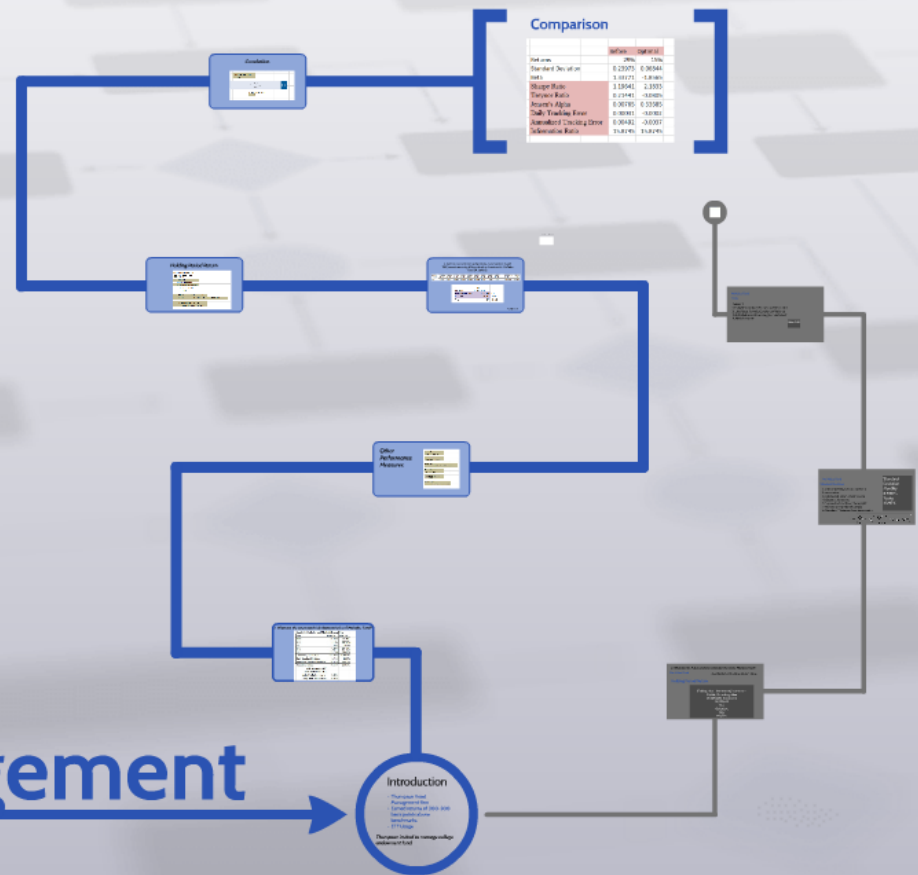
Comparison

| | | |
|---|---|---|
| Returns | 29% | 15% |
| Standard Deviation | 0.23075 | 0.06544 |
| Beta | 1.33171 | -1.8565 |
| Sharpe Ratio | 1.19041 | -1.3003 |
| Treynor Ratio | 0.20441 | -0.0405 |
| Jensen's Alpha | 0.00765 | 0.33385 |
| Daily Tracking Error | 0.00901 | -0.0701 |
| Annualized Tracking Error | 0.00481 | -0.0007 |
| Information Ratio | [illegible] | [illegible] |

Conclusion

Holding Period Return

Other Performance Measures

Introduction

Thompson Fund Management has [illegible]

Thompson invited to manage college endowment fund

ement